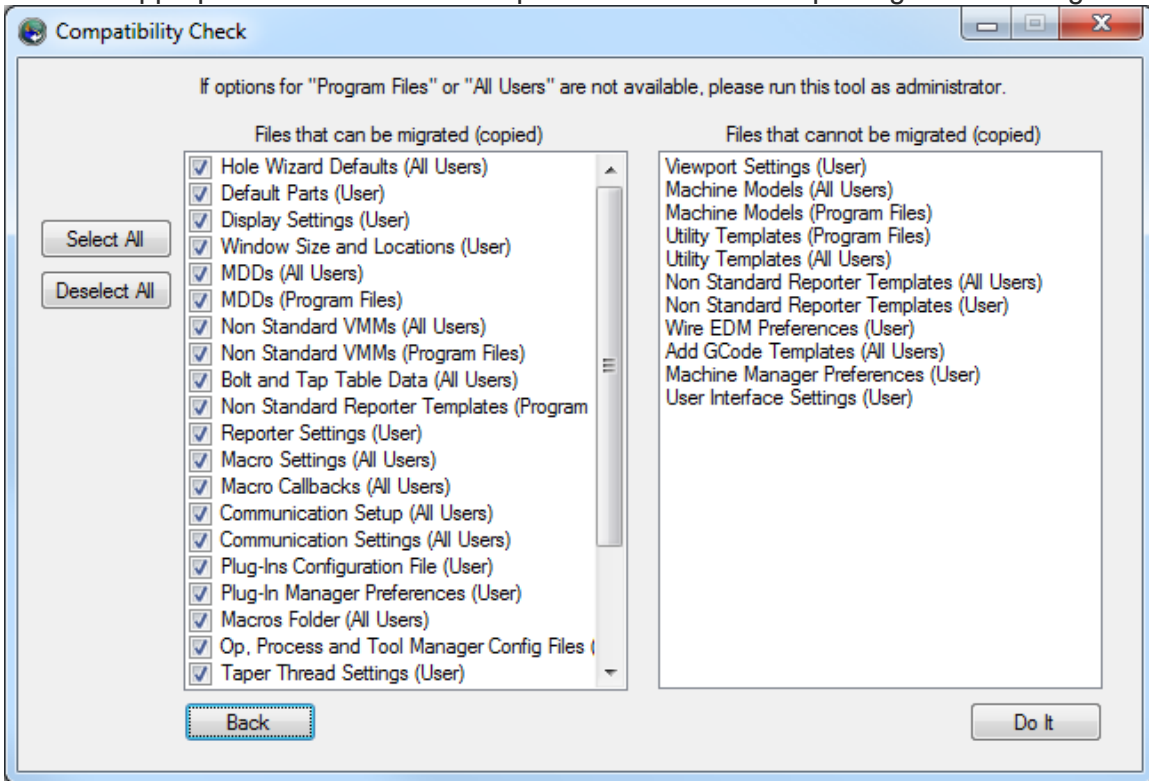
Compatibility Check

If options for "Program Files" or "All Users" are not available, please run this tool as administrator.

Select All
Deselect All

Files that can be migrated (copied)
Hole Wizard Defaults (All Users)
Default Parts (User)
Display Settings (User)
Window Size and Locations (User)
MDDs (All Users)
MDDs (Program Files)
Non Standard VMMs (All Users)
Non Standard VMMs (Program Files)
Bolt and Tap Table Data (All Users)
Non Standard Reporter Templates (Program
Reporter Settings (User)
Macro Settings (All Users)
Macro Callbacks (All Users)
Communication Setup (All Users)
Communication Settings (All Users)
Plug-Ins Configuration File (User)
Plug-In Manager Preferences (User)
Macros Folder (All Users)
Op, Process and Tool Manager Config Files (
Taper Thread Settings (User)

Files that cannot be migrated (copied)
Viewport Settings (User)
Machine Models (All Users)
Machine Models (Program Files)
Utility Templates (Program Files)
Utility Templates (All Users)
Non Standard Reporter Templates (All Users)
Non Standard Reporter Templates (User)
Wire EDM Preferences (User)
Add GCode Templates (All Users)
Machine Manager Preferences (User)
User Interface Settings (User)

Back
Do It